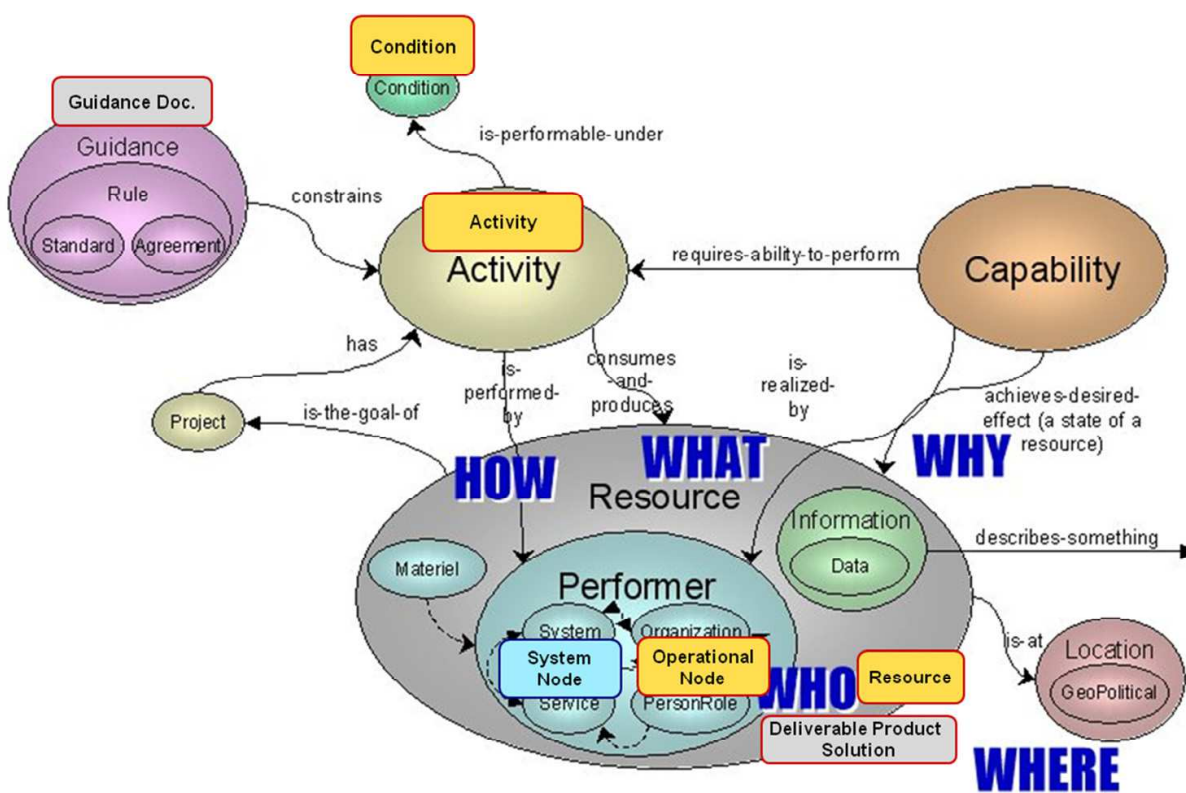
Condition

Condition

Guidance Doc.

Guidance

Rule

Standard

Agreement

is-performable-under

constrains

Activity

Activity

requires-ability-to-perform

Capability

has

Project

is-the-goal-of

is-performed-by

consumes-and-produces

is-realized-by

achieves-desired-effect (a state of a resource)

HOW

WHAT

WHY

Resource

Information

Data

describes-something

Materiel

Performer

System

Organization

System Node

Operational Node

Service

PersonRole

WHO

Resource

Deliverable Product Solution

is-at

Location

GeoPolitical

WHERE